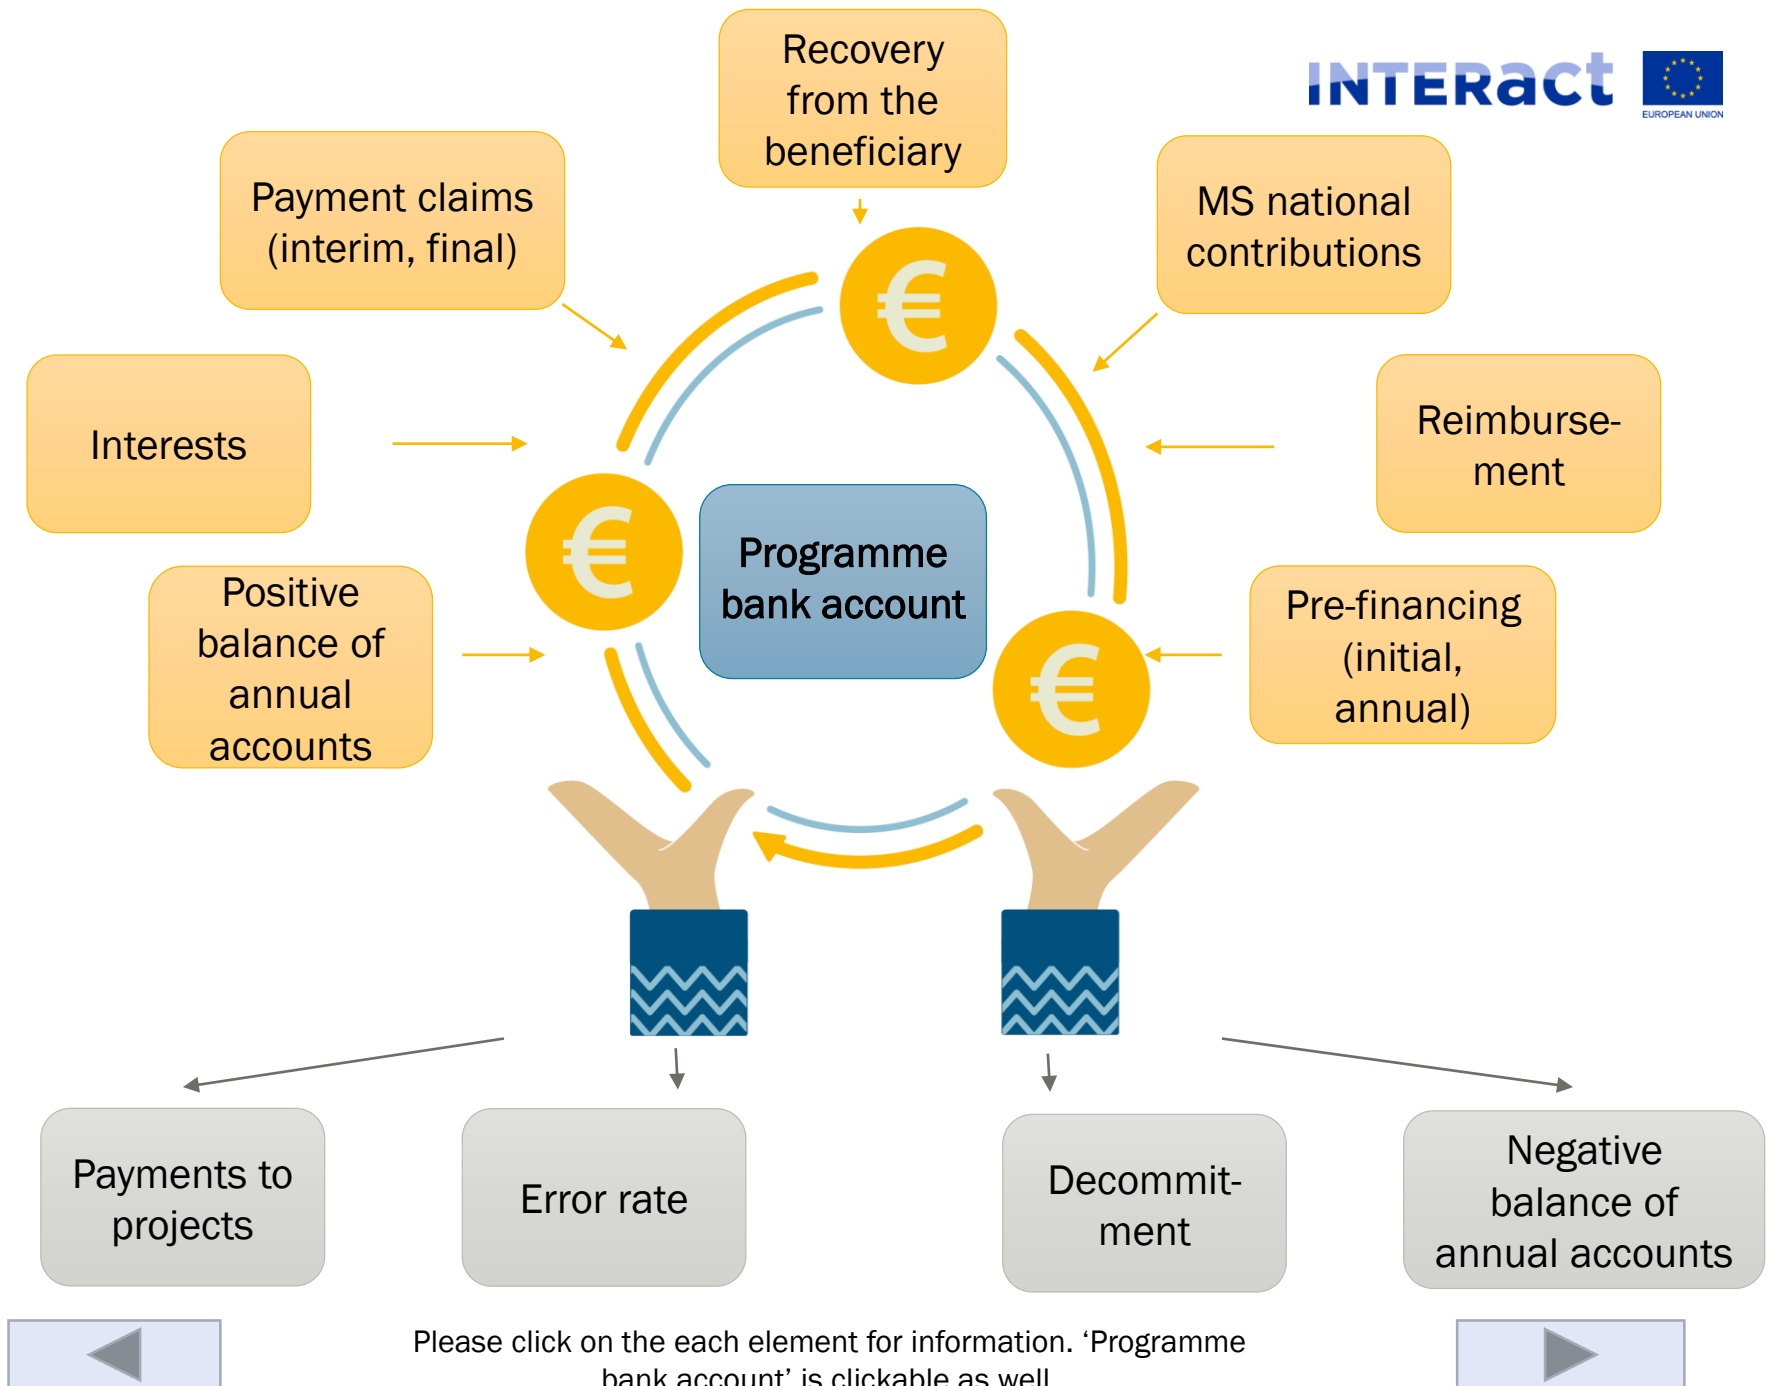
Recovery from the beneficiary

INTERact

EUROPEAN UNION

Payment claims (interim, final)

MS national contributions

Interests

Reimbursement

€

€

€

Programme bank account

Positive balance of annual accounts

Pre-financing (initial, annual)

Payments to projects

Error rate

Decommitment

Negative balance of annual accounts

Please click on the each element for information. ‘Programme bank account’ is clickable as well